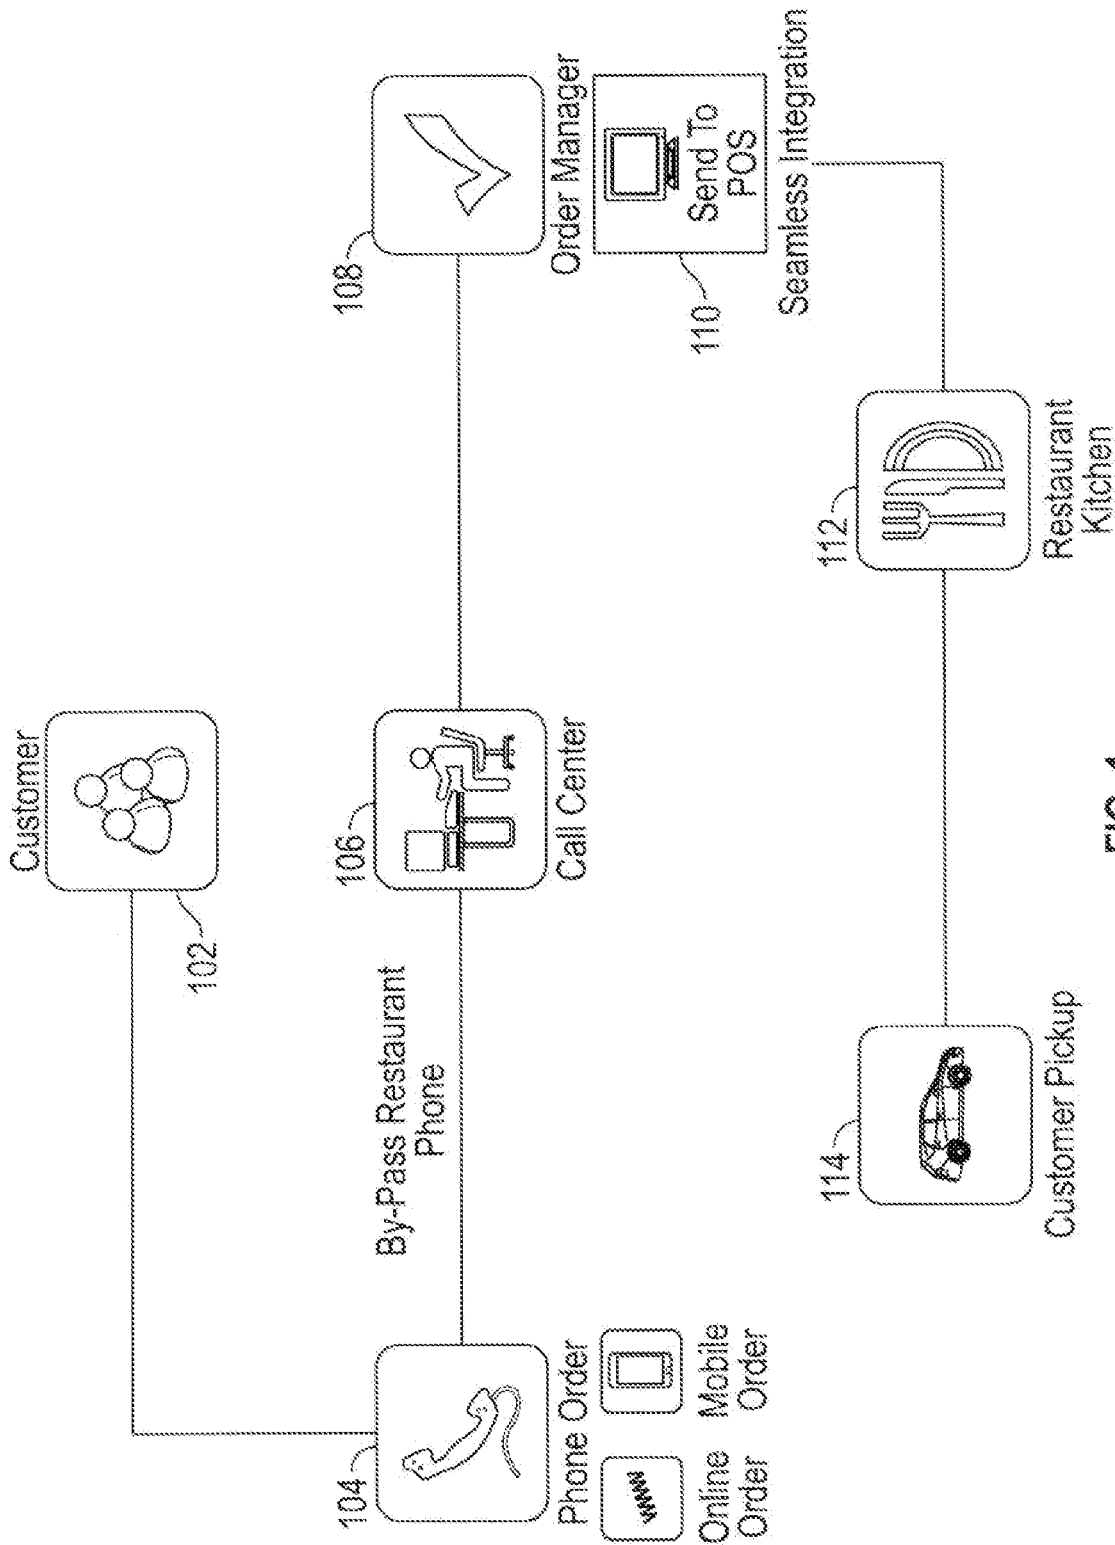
Customer

102

104

Phone Order

Online Order

www

Mobile Order

By-Pass Restaurant Phone

106

Call Center

108

Order Manager

110

Send To POS

Seamless Integration

112

Restaurant Kitchen

114

Customer Pickup

FIG. 1